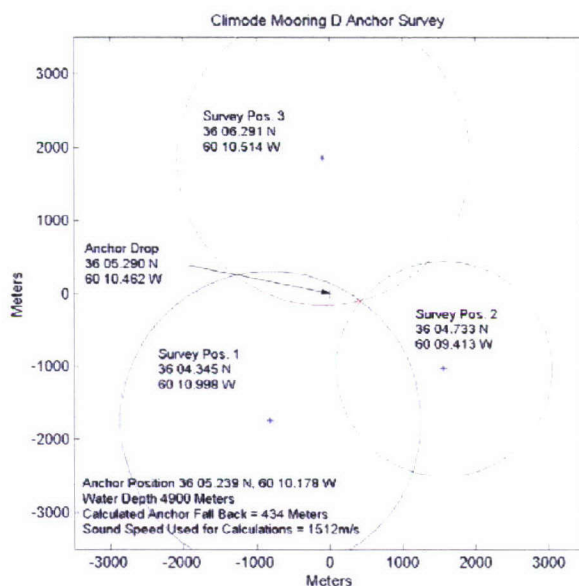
Climode Mooring D Anchor Survey

Survey Pos. 3
36 06.291 N
60 10.514 W

Anchor Drop
36 05.290 N
60 10.462 W

Survey Pos. 2
36 04.733 N
60 09.413 W

Survey Pos. 1
36 04.345 N
60 10.998 W

Anchor Position 36 05.239 N, 60 10.178 W
Water Depth 4900 Meters
Calculated Anchor Fall Back = 434 Meters
Sound Speed Used for Calculations = 1512m/s

3000
2000
1000
0
-1000
-2000
-3000
Meters

-3000 -2000 -1000 0 1000 2000 3000
Meters